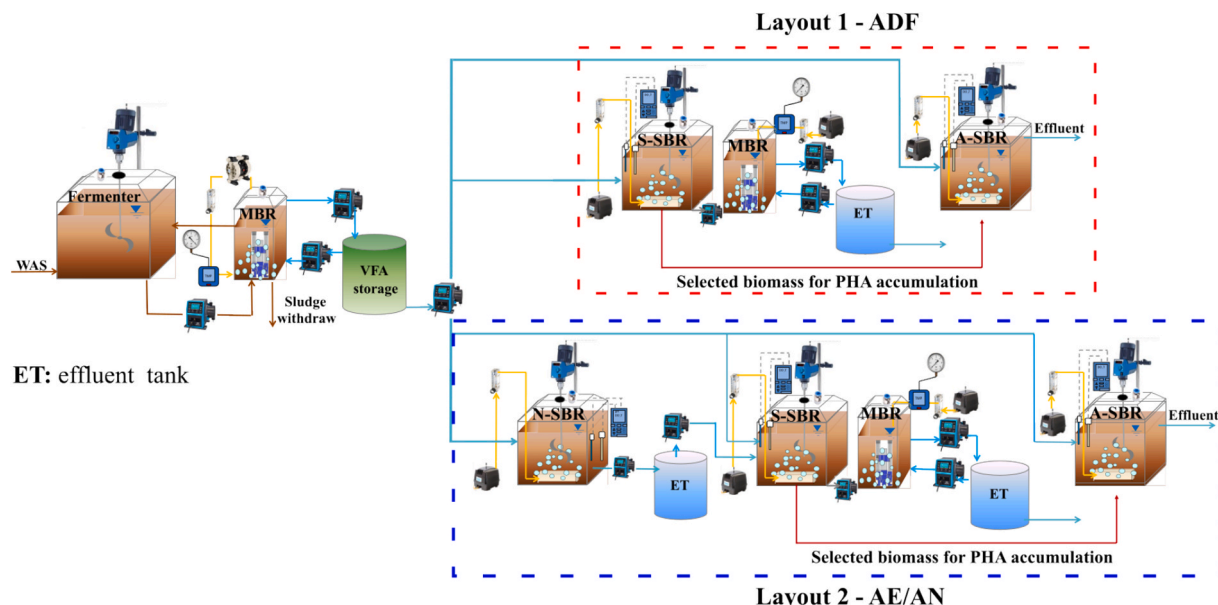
Layout 1 - ADF

Fermenter

WAS

MBR

Sludge withdraw

VFA storage

S-SBR

MBR

ET

A-SBR

Effluent

Selected biomass for PHA accumulation

ET: effluent tank

N-SBR

ET

S-SBR

MBR

ET

A-SBR

Effluent

Selected biomass for PHA accumulation

Layout 2 - AE/AN